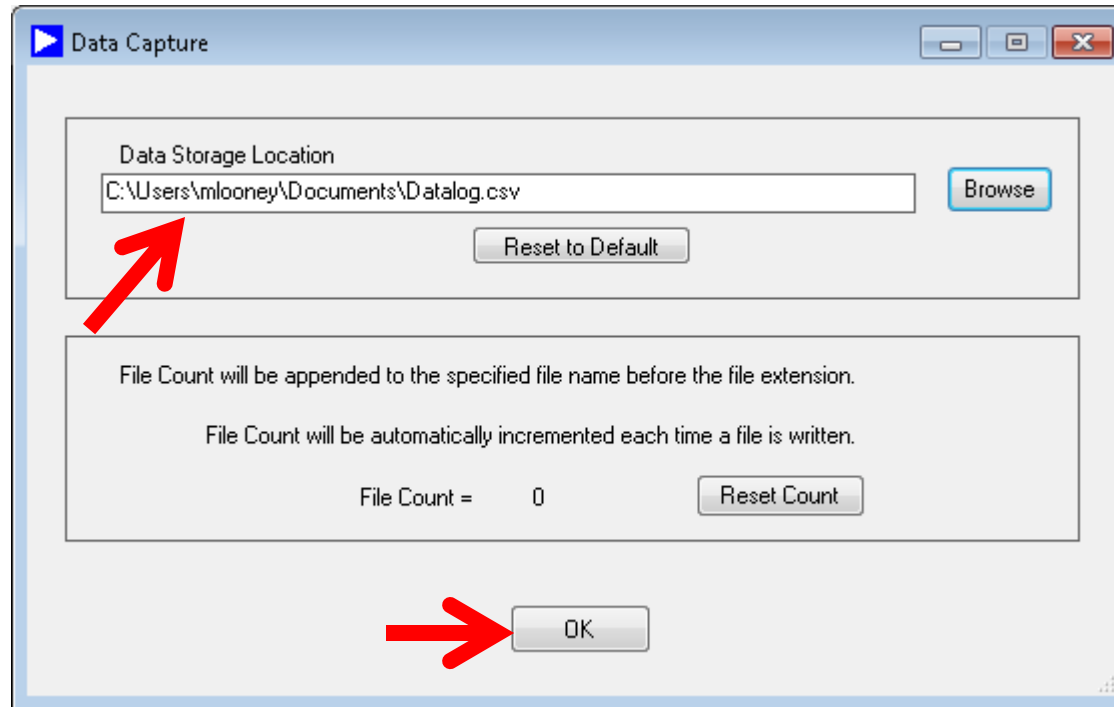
Data Capture

Data Storage Location

C:\Users\mlooney\Documents\Datalog.csv

Browse

Reset to Default

File Count will be appended to the specified file name before the file extension.

File Count will be automatically incremented each time a file is written.

File Count = 0

Reset Count

OK